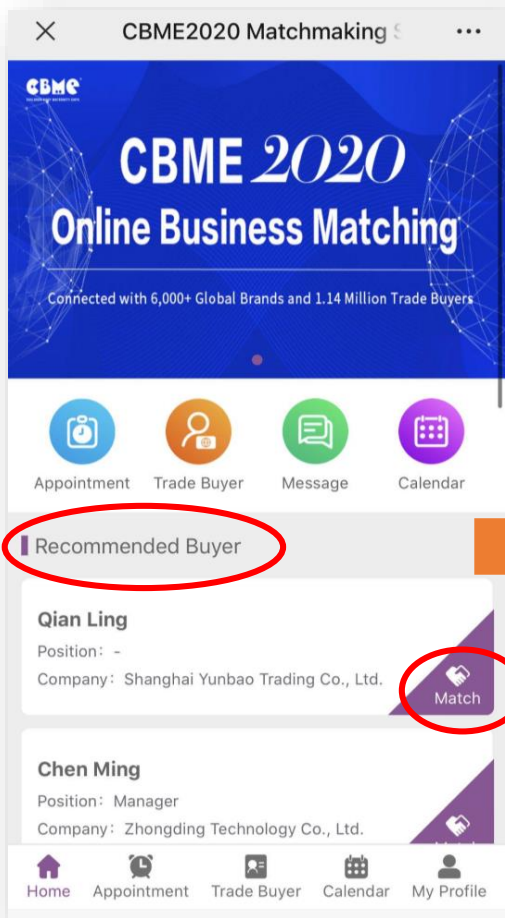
CBME2020 Matchmaking S

CBME

CBME 2020
Online Business Matching

Connected with 6,000+ Global Brands and 1.14 Million Trade Buyers

Appointment
Trade Buyer
Message
Calendar

Recommended Buyer

Qian Ling
Position：-
Company：Shanghai Yunbao Trading Co., Ltd.
Match

Chen Ming
Position：Manager
Company：Zhongding Technology Co., Ltd.

Home
Appointment
Trade Buyer
Calendar
My Profile